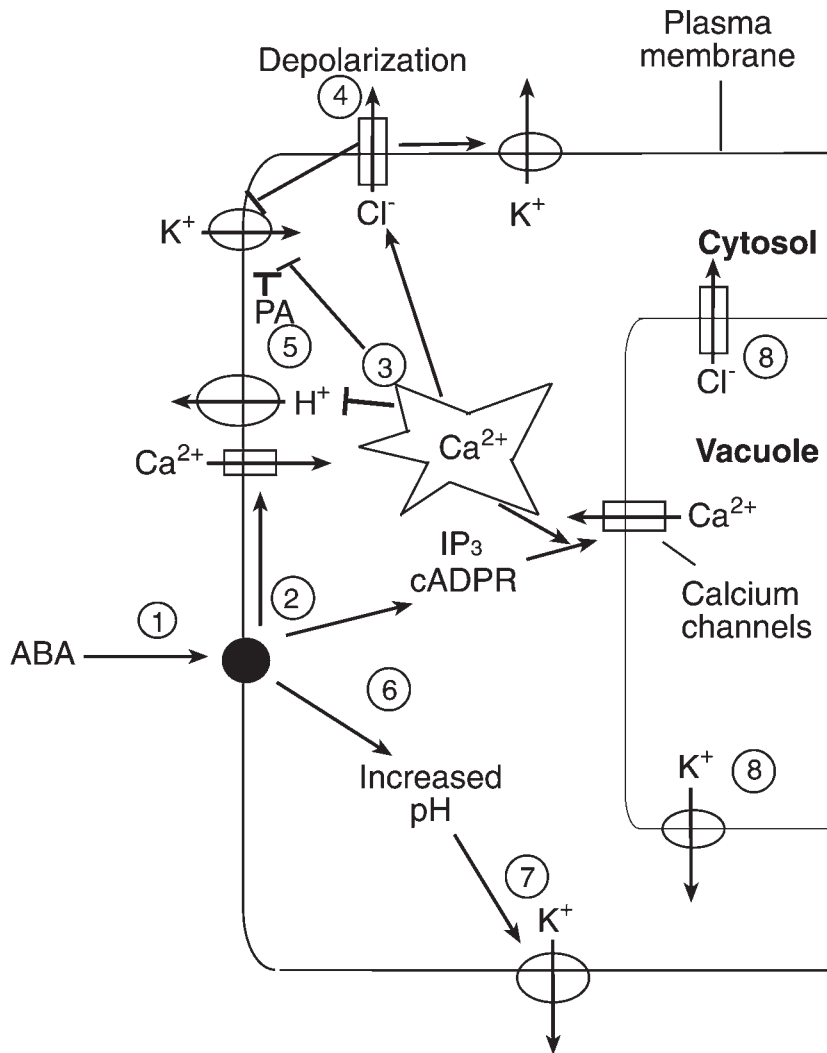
Depolarization

Plasma membrane

4

$K^+$

$Cl^-$

$K^+$

Cytosol

PA

5

3

8

$Cl^-$

$H^+$

$Ca^{2+}$

$Ca^{2+}$

Vacuole

$IP_3$
cADPR

$Ca^{2+}$

2

Calcium channels

1

ABA

6

Increased pH

$K^+$

8

7

$K^+$